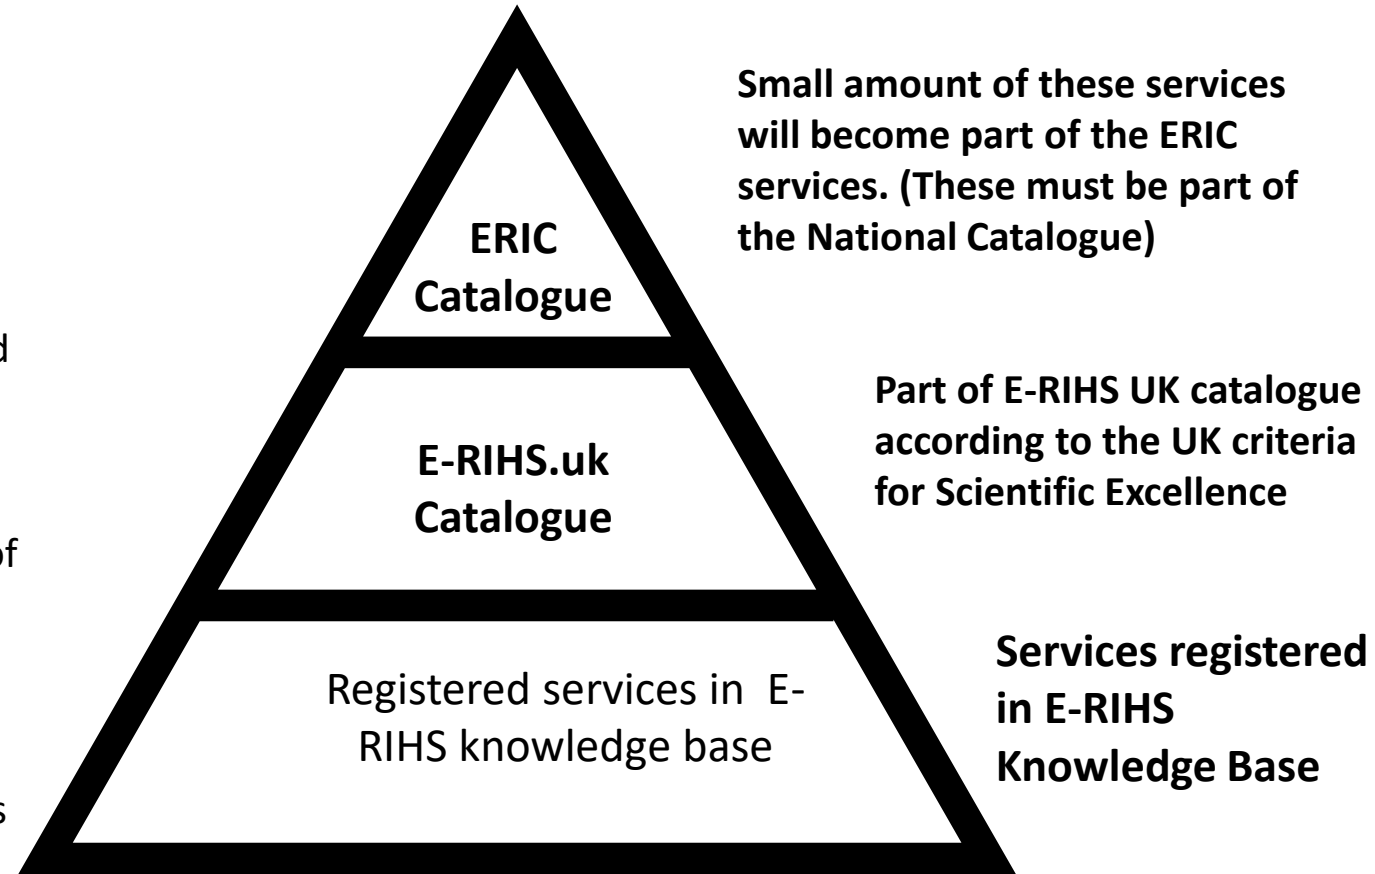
d

of

s

ERIC Catalogue

Small amount of these services will become part of the ERIC services. (These must be part of the National Catalogue)

E-RIHS.uk Catalogue

Part of E-RIHS UK catalogue according to the UK criteria for Scientific Excellence

Registered services in E-RIHS knowledge base

Services registered in E-RIHS Knowledge Base